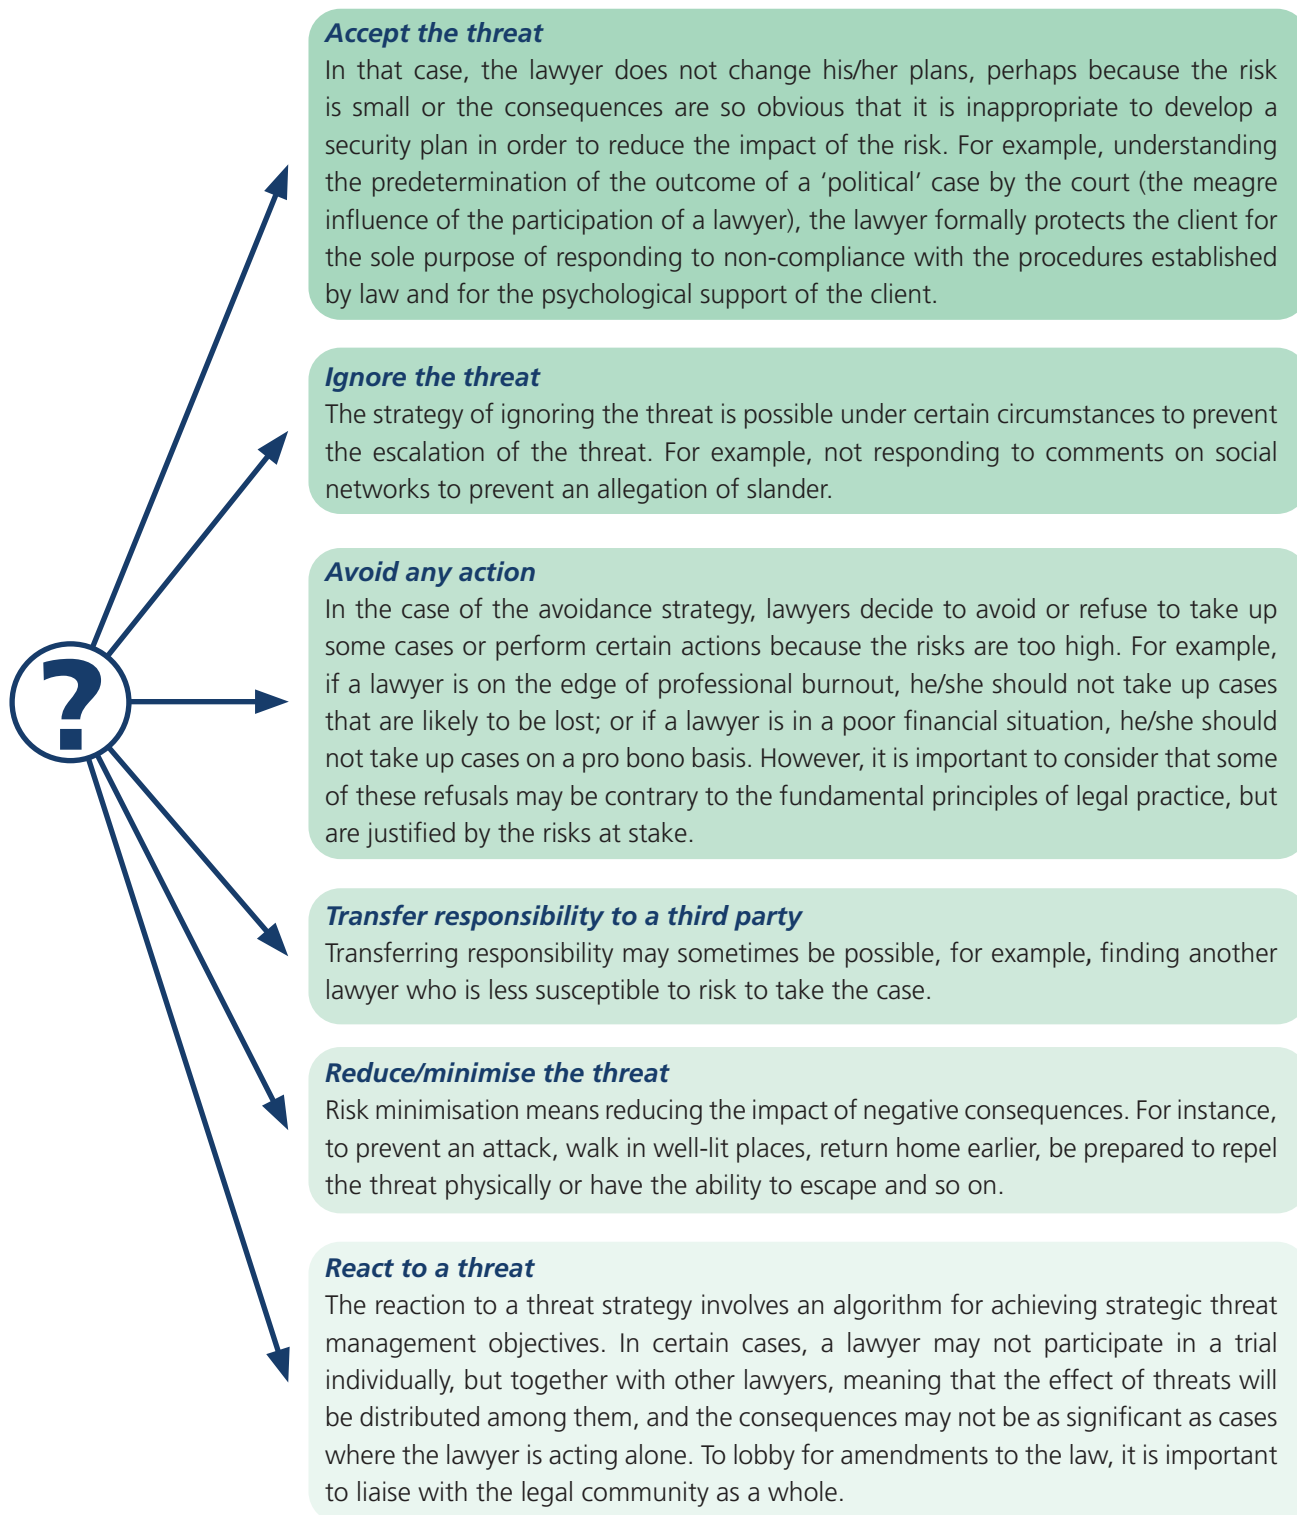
?

Accept the threat
In that case, the lawyer does not change his/her plans, perhaps because the risk is small or the consequences are so obvious that it is inappropriate to develop a security plan in order to reduce the impact of the risk. For example, understanding the predetermination of the outcome of a ‘political’ case by the court (the meagre influence of the participation of a lawyer), the lawyer formally protects the client for the sole purpose of responding to non-compliance with the procedures established by law and for the psychological support of the client.

Ignore the threat
The strategy of ignoring the threat is possible under certain circumstances to prevent the escalation of the threat. For example, not responding to comments on social networks to prevent an allegation of slander.

Avoid any action
In the case of the avoidance strategy, lawyers decide to avoid or refuse to take up some cases or perform certain actions because the risks are too high. For example, if a lawyer is on the edge of professional burnout, he/she should not take up cases that are likely to be lost; or if a lawyer is in a poor financial situation, he/she should not take up cases on a pro bono basis. However, it is important to consider that some of these refusals may be contrary to the fundamental principles of legal practice, but are justified by the risks at stake.

Transfer responsibility to a third party
Transferring responsibility may sometimes be possible, for example, finding another lawyer who is less susceptible to risk to take the case.

Reduce/minimise the threat
Risk minimisation means reducing the impact of negative consequences. For instance, to prevent an attack, walk in well-lit places, return home earlier, be prepared to repel the threat physically or have the ability to escape and so on.

React to a threat
The reaction to a threat strategy involves an algorithm for achieving strategic threat management objectives. In certain cases, a lawyer may not participate in a trial individually, but together with other lawyers, meaning that the effect of threats will be distributed among them, and the consequences may not be as significant as cases where the lawyer is acting alone. To lobby for amendments to the law, it is important to liaise with the legal community as a whole.